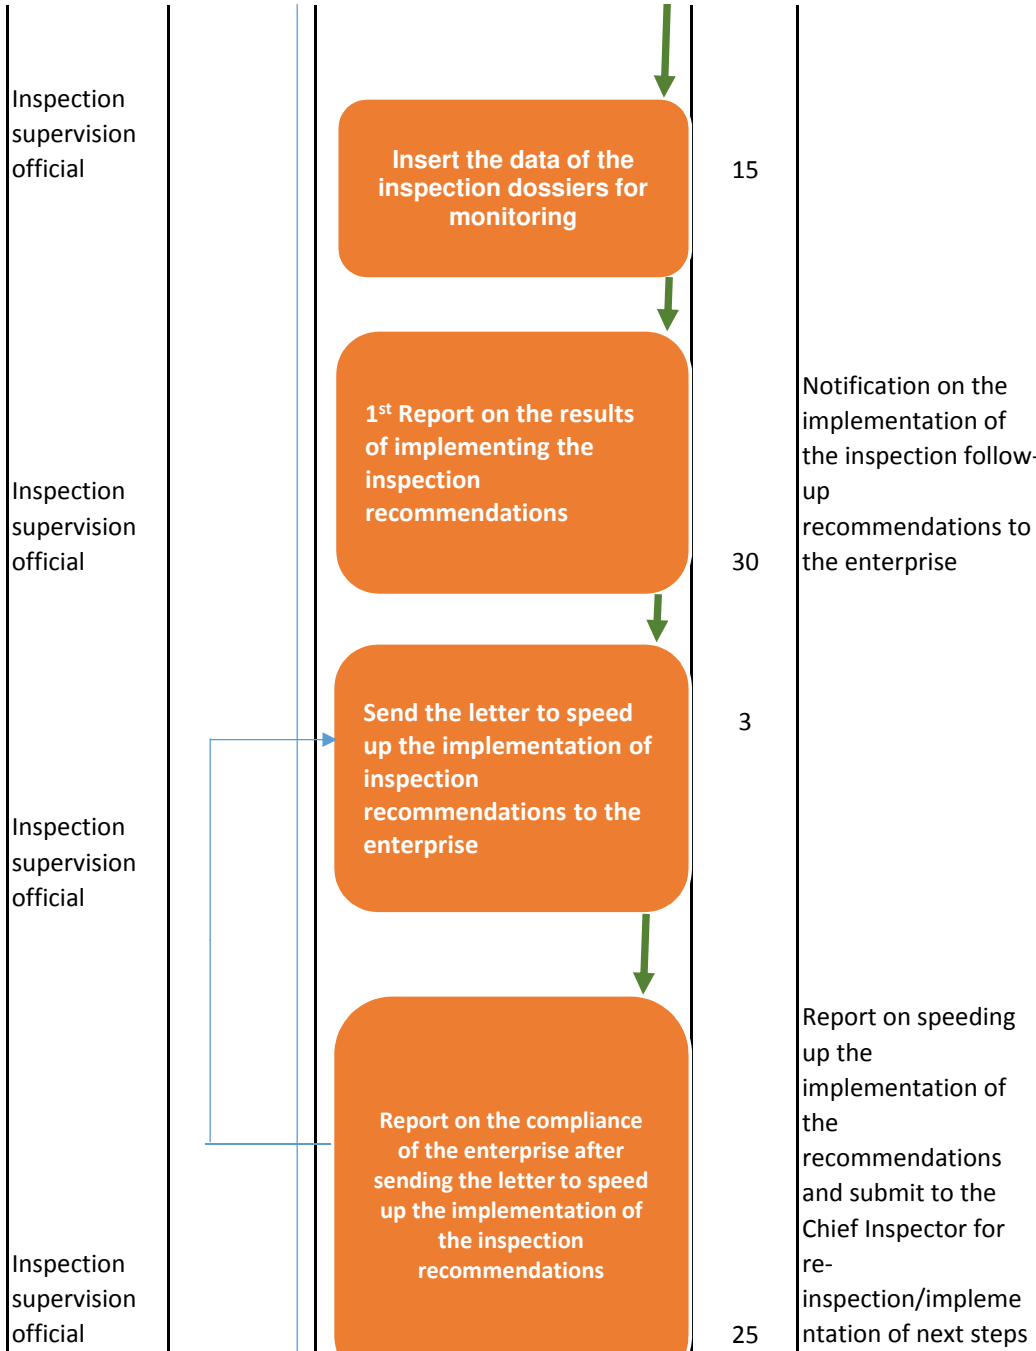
| | | | |
|---|---|---|---|
| Inspection supervision official | Insert the data of the inspection dossiers for monitoring | 15 | |
| Inspection supervision official | 1$^{st}$ Report on the results of implementing the inspection recommendations | 30 | Notification on the implementation of the inspection follow-up recommendations to the enterprise |
| Inspection supervision official | Send the letter to speed up the implementation of inspection recommendations to the enterprise | 3 | |
| Inspection supervision official | Report on the compliance of the enterprise after sending the letter to speed up the implementation of the inspection recommendations | 25 | Report on speeding up the implementation of the recommendations and submit to the Chief Inspector for re-inspection/implementation of next steps |